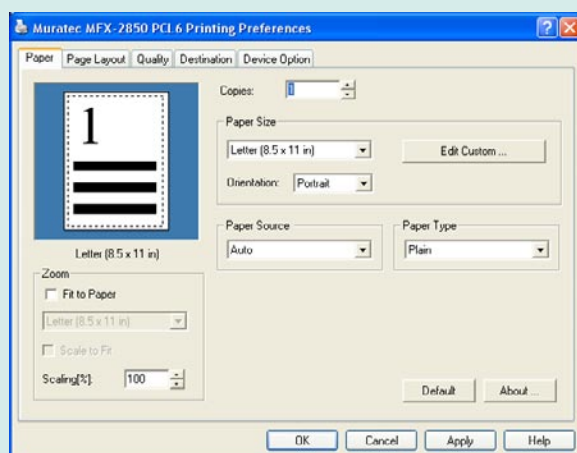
Muratec MFX-2850 PCL6 Printing Preferences

Paper | Page Layout | Quality | Destination | Device Option

1

Letter (8.5 x 11 in)

Zoom
Fit to Paper
Letter (8.5 x 11 in)
Scale to Fit
Scaling[%]: 100

Copies: 1

Paper Size
Letter (8.5 x 11 in)
Edit Custom ...
Orientation: Portrait

Paper Source
Auto

Paper Type
Plain

Default
About ...

OK
Cancel
Apply
Help